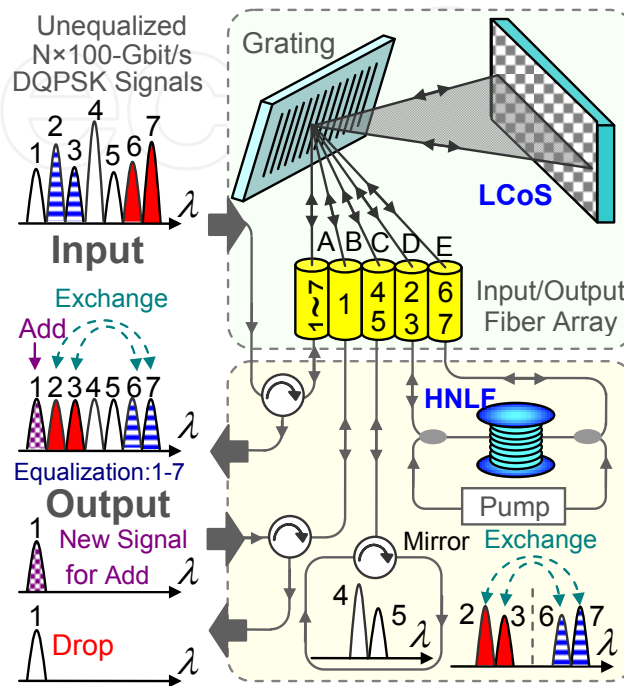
Unequalized N×100-Gbit/s DQPSK Signals

1 2 3 4 5 6 7

$\lambda$

Input

Exchange

Add

1 2 3 4 5 6 7

$\lambda$

Equalization:1-7

Output

1

New Signal for Add

$\lambda$

1

Drop

$\lambda$

Grating

LCoS

A B C D E

7~1 1 4 5 2 3 6 7

Input/Output Fiber Array

HNLF

Pump

Mirror

Exchange

4 5

$\lambda$

2 3 6 7

$\lambda$